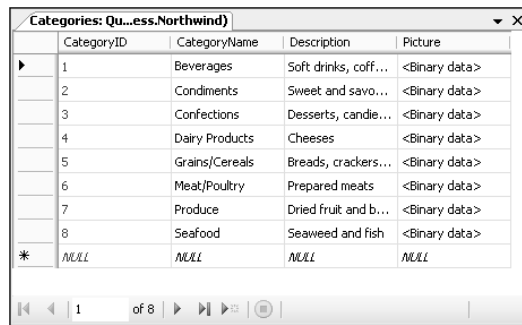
Categories: Qu...ess.Northwind)

| | CategoryID | CategoryName | Description | Picture |
|---|---|---|---|---|
| ▶ | 1 | Beverages | Soft drinks, coff... | <Binary data> |
| | 2 | Condiments | Sweet and savo... | <Binary data> |
| | 3 | Confections | Desserts, candie... | <Binary data> |
| | 4 | Dairy Products | Cheeses | <Binary data> |
| | 5 | Grains/Cereals | Breads, crackers... | <Binary data> |
| | 6 | Meat/Poultry | Prepared meats | <Binary data> |
| | 7 | Produce | Dried fruit and b... | <Binary data> |
| | 8 | Seafood | Seaweed and fish | <Binary data> |
| * | NULL | NULL | NULL | NULL |

1 of 8